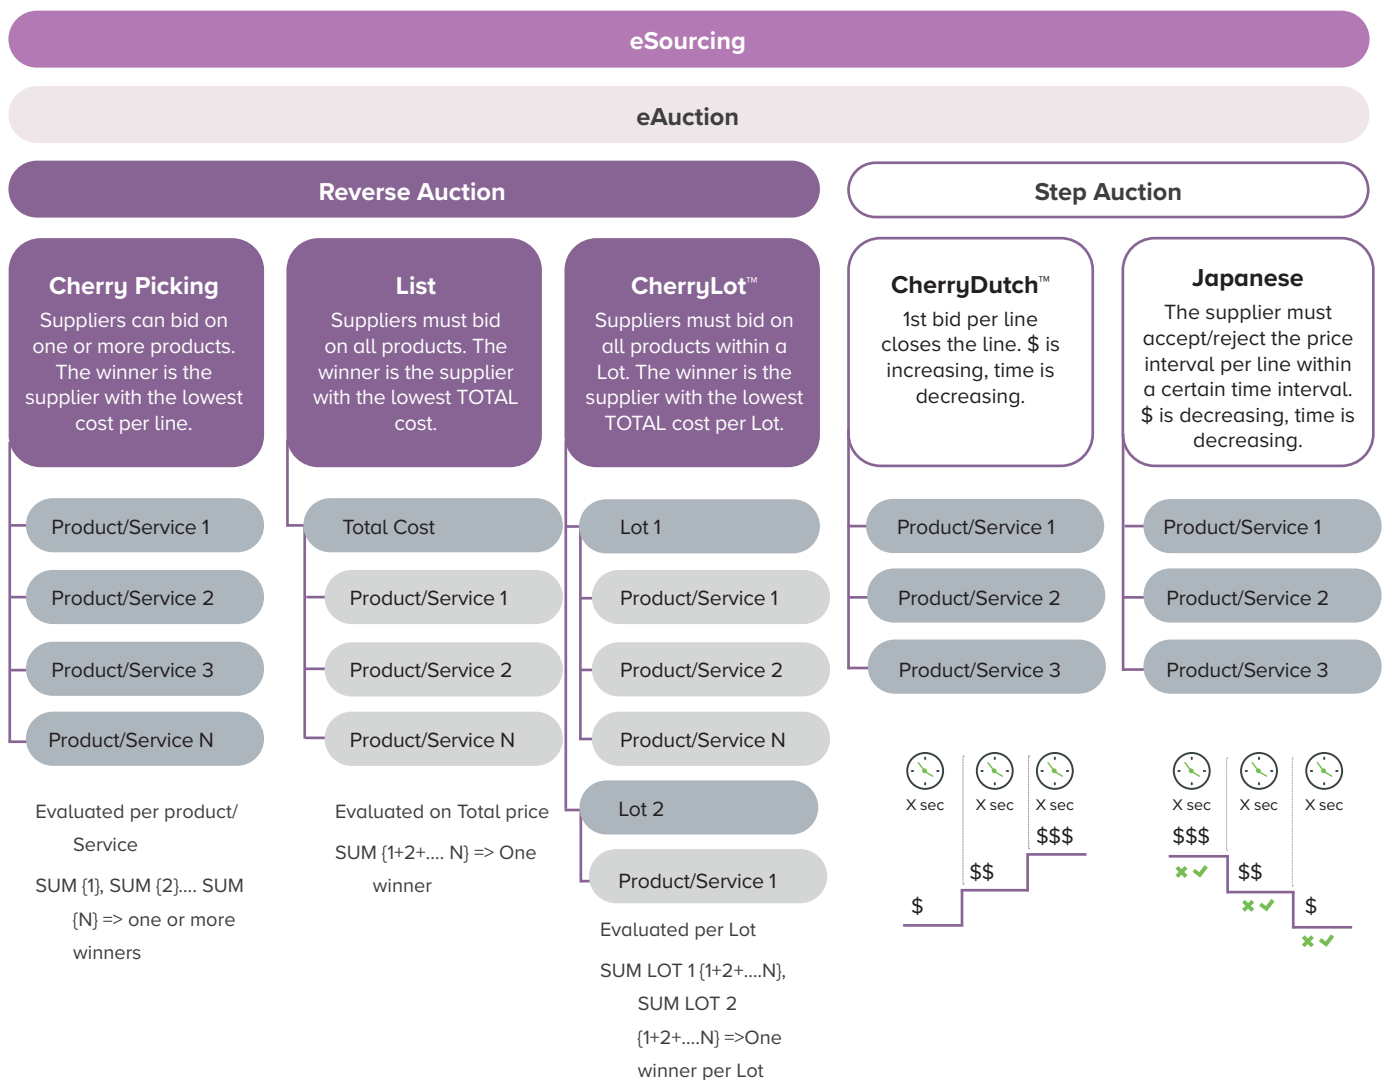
eSourcing

eAuction

Reverse Auction

Step Auction

Cherry Picking
Suppliers can bid on one or more products. The winner is the supplier with the lowest cost per line.

Product/Service 1
Product/Service 2
Product/Service 3
Product/Service N

Evaluated per product/ Service

SUM {1}, SUM {2}.... SUM {N} => one or more winners

List
Suppliers must bid on all products. The winner is the supplier with the lowest TOTAL cost.

Total Cost
Product/Service 1
Product/Service 2
Product/Service N

Evaluated on Total price

SUM {1+2+.... N} => One winner

CherryLot™
Suppliers must bid on all products within a Lot. The winner is the supplier with the lowest TOTAL cost per Lot.

Lot 1
Product/Service 1
Product/Service 2
Product/Service N
Lot 2
Product/Service 1

Evaluated per Lot

SUM LOT 1 {1+2+....N}, SUM LOT 2 {1+2+....N} =>One winner per Lot

CherryDutch™
1st bid per line closes the line. $ is increasing, time is decreasing.

Product/Service 1
Product/Service 2
Product/Service 3

X sec X sec X sec
$ $$ $$$

Japanese
The supplier must accept/reject the price interval per line within a certain time interval. $ is decreasing, time is decreasing.

Product/Service 1
Product/Service 2
Product/Service 3

X sec X sec X sec
$$$ $$ $